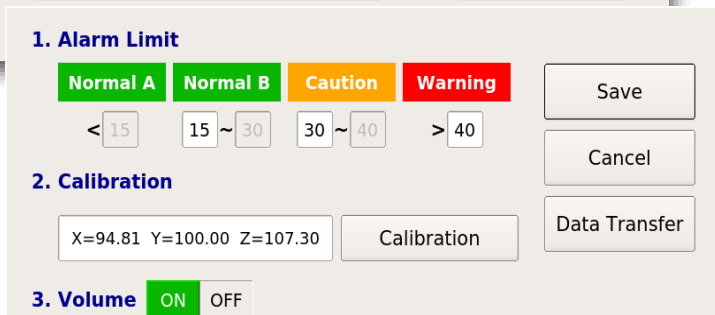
1. Alarm Limit

| Normal A | Normal B | Caution | Warning |
|---|---|---|---|
| < 15 | 15 ~ 30 | 30 ~ 40 | > 40 |

Save

Cancel

Data Transfer

2. Calibration

X=94.81 Y=100.00 Z=107.30

Calibration

3. Volume ON OFF